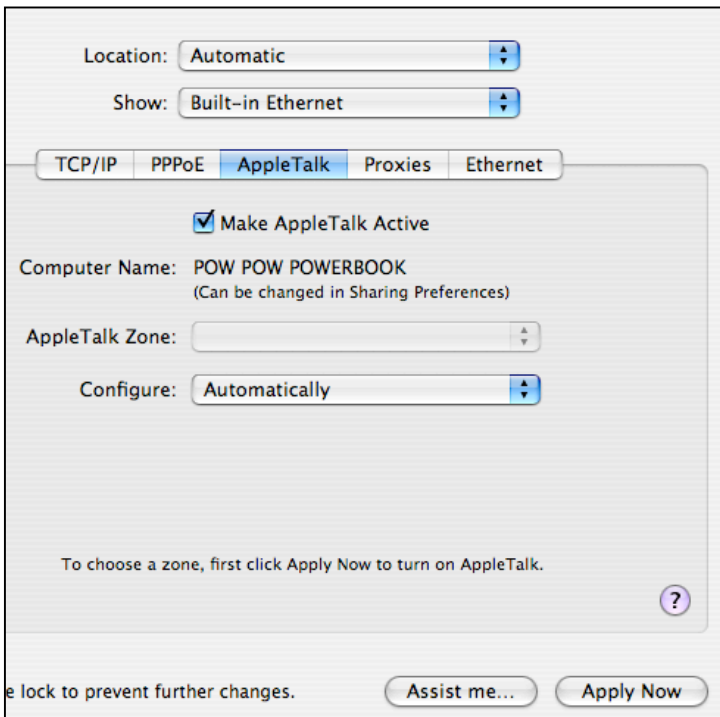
Location: Automatic

Show: Built-in Ethernet

TCP/IP PPPoE AppleTalk Proxies Ethernet

Make AppleTalk Active

Computer Name: POW POW POWERBOOK
(Can be changed in Sharing Preferences)

AppleTalk Zone:

Configure: Automatically

To choose a zone, first click Apply Now to turn on AppleTalk.

?

e lock to prevent further changes.

Assist me...

Apply Now